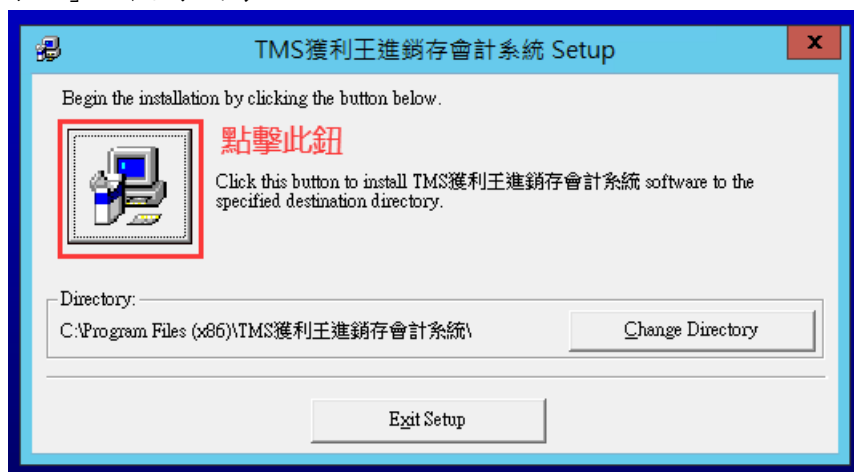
TMS獲利王進銷存會計系統 Setup

x

Begin the installation by clicking the button below.

點擊此鈕

Click this button to install TMS獲利王進銷存會計系統 software to the specified destination directory.

Directory:

C:\Program Files (x86)\TMS獲利王進銷存會計系統\

Change Directory

Exit Setup